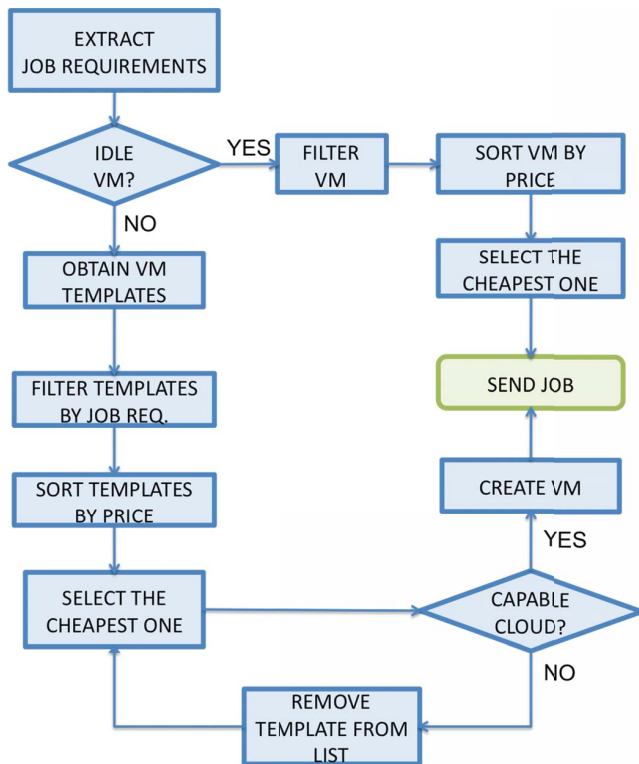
EXTRACT JOB REQUIREMENTS

IDLE VM?

YES

FILTER VM

SORT VM BY PRICE

NO

SELECT THE CHEAPEST ONE

OBTAIN VM TEMPLATES

SEND JOB

FILTER TEMPLATES BY JOB REQ.

CREATE VM

SORT TEMPLATES BY PRICE

YES

SELECT THE CHEAPEST ONE

CAPABLE CLOUD?

NO

REMOVE TEMPLATE FROM LIST